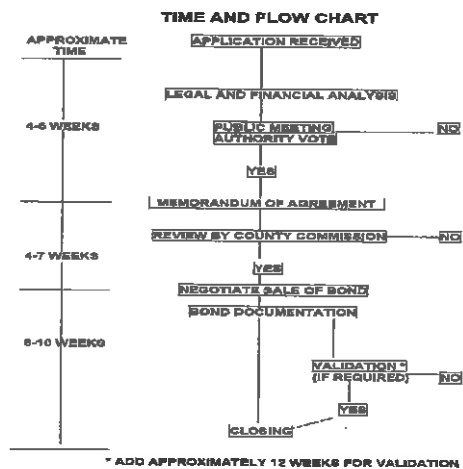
TIME AND FLOW CHART

APPROXIMATE TIME

APPLICATION RECEIVED

LEGAL AND FINANCIAL ANALYSIS

4-6 WEEKS

PUBLIC MEETING AUTHORITY VOTE

NO

YES

MEMORANDUM OF AGREEMENT

REVIEW BY COUNTY COMMISSION

NO

4-7 WEEKS

YES

NEGOTIATE SALE OF BOND

BOND DOCUMENTATION

8-10 WEEKS

VALIDATION * (IF REQUIRED)

NO

YES

CLOSING

* ADD APPROXIMATELY 12 WEEKS FOR VALIDATION